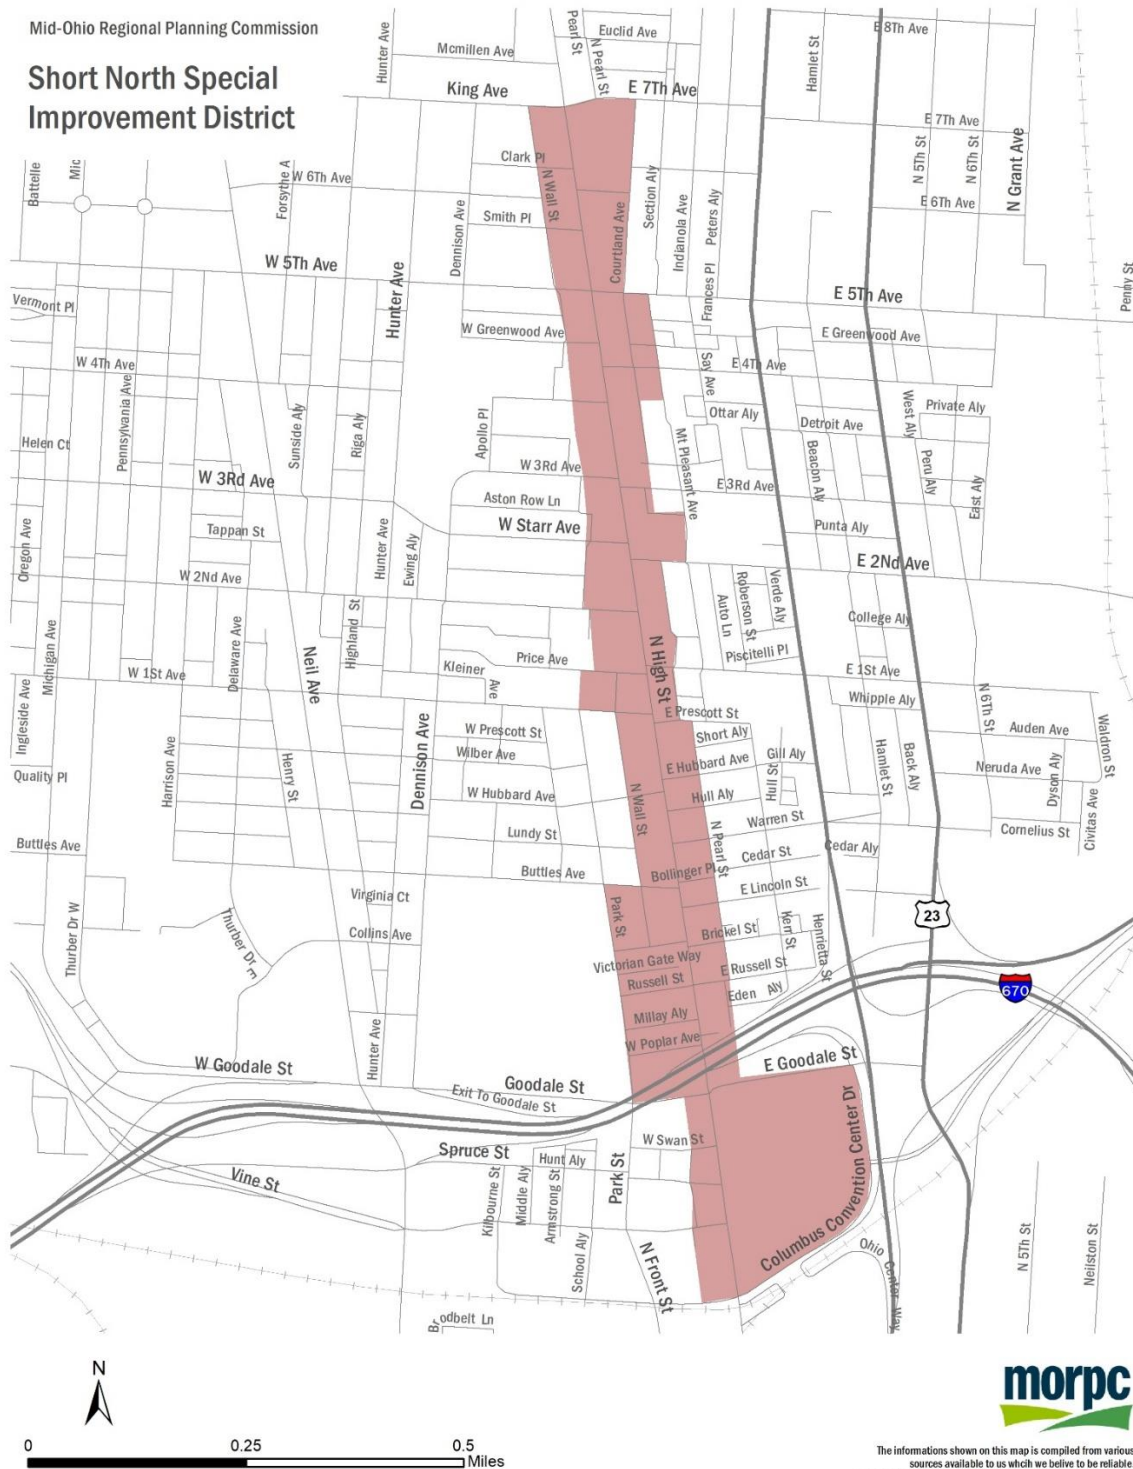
Mid-Ohio Regional Planning Commission

Short North Special Improvement District

Hunter Ave
Mcmillen Ave
Pearl St
Euclid Ave
N Pearl St
King Ave
E 7Th Ave
Hamlet St
E 8Th Ave
E 7Th Ave
N 5Th St
N 6Th St
N Grant Ave
E 6Th Ave
Clark Pl
N Wall St
Courtland Ave
Section Aly
Indianola Ave
Peters Aly
Battelle
Mic
Forsythe A
W 6Th Ave
Smith Pl
Dennison Ave
W 5Th Ave
Hunter Ave
Frances Pl
E 5Th Ave
Penny St
Vermont Pl
W Greenwood Ave
E Greenwood Ave
W 4Th Ave
Pennsylvania Ave
Sunside Aly
Riga Aly
Say Ave
E 4Th Ave
Ottar Aly
West Aly
Private Aly
Detroit Ave
Helen Ct
Apollo Pl
W 3Rd Ave
Mt Pleasant Ave
Beacon Aly
Peru Aly
W 3Rd Ave
E 3Rd Ave
East Aly
Aston Row Ln
W Starr Ave
Punta Aly
Tappan St
Hunter Ave
Ewing Aly
Oregon Ave
W 2Nd Ave
E 2Nd Ave
Robertson St
Verde Aly
Auto Ln
College Aly
Michigan Ave
Delaware Ave
Highland St
Neil Ave
N High St
Piscitelli Pl
Price Ave
Kleiner
Ave
E 1St Ave
W 1St Ave
Whipple Aly
Ingleside Ave
E Prescott St
N 6Th St
Auden Ave
Waldron St
W Prescott St
Short Aly
Wilber Ave
Dennison Ave
Harrison Ave
Henry St
E Hubbard Ave
Gill Aly
Hull St
Hamlet St
Back Aly
Neruda Ave
Dyson Aly
Quality Pl
W Hubbard Ave
N Wall St
Hull Aly
Warren St
Civitas Ave
Cornelius St
Lundy St
N Pearl St
Cedar St
Cedar Aly
Buttles Ave
Buttles Ave
Bollinger Pl
E Lincoln St
Virginia Ct
Park St
Brickel St
Kerr St
Henrietta St
Thurber Dr W
Thurber Dr
Collins Ave
23
Victorian Gate Way
E Russell St
Russell St
670
Eden Aly
Millay Aly
Hunter Ave
W Poplar Ave
W Goodale St
E Goodale St
Goodale St
Exit To Goodale St
W Swan St
Spruce St
Hunt Aly
Park St
Columbus Convention Center Dr
Vine St
Kilbourne St
Middle Aly
Armstrong St
School Aly
N Front St
Ohio Center Way
N 5Th St
Neilston St
Brodbelt Ln

N
0
0.25
0.5
Miles

morpc
The informations shown on this map is compiled from various sources available to us whcih we belive to be reliable